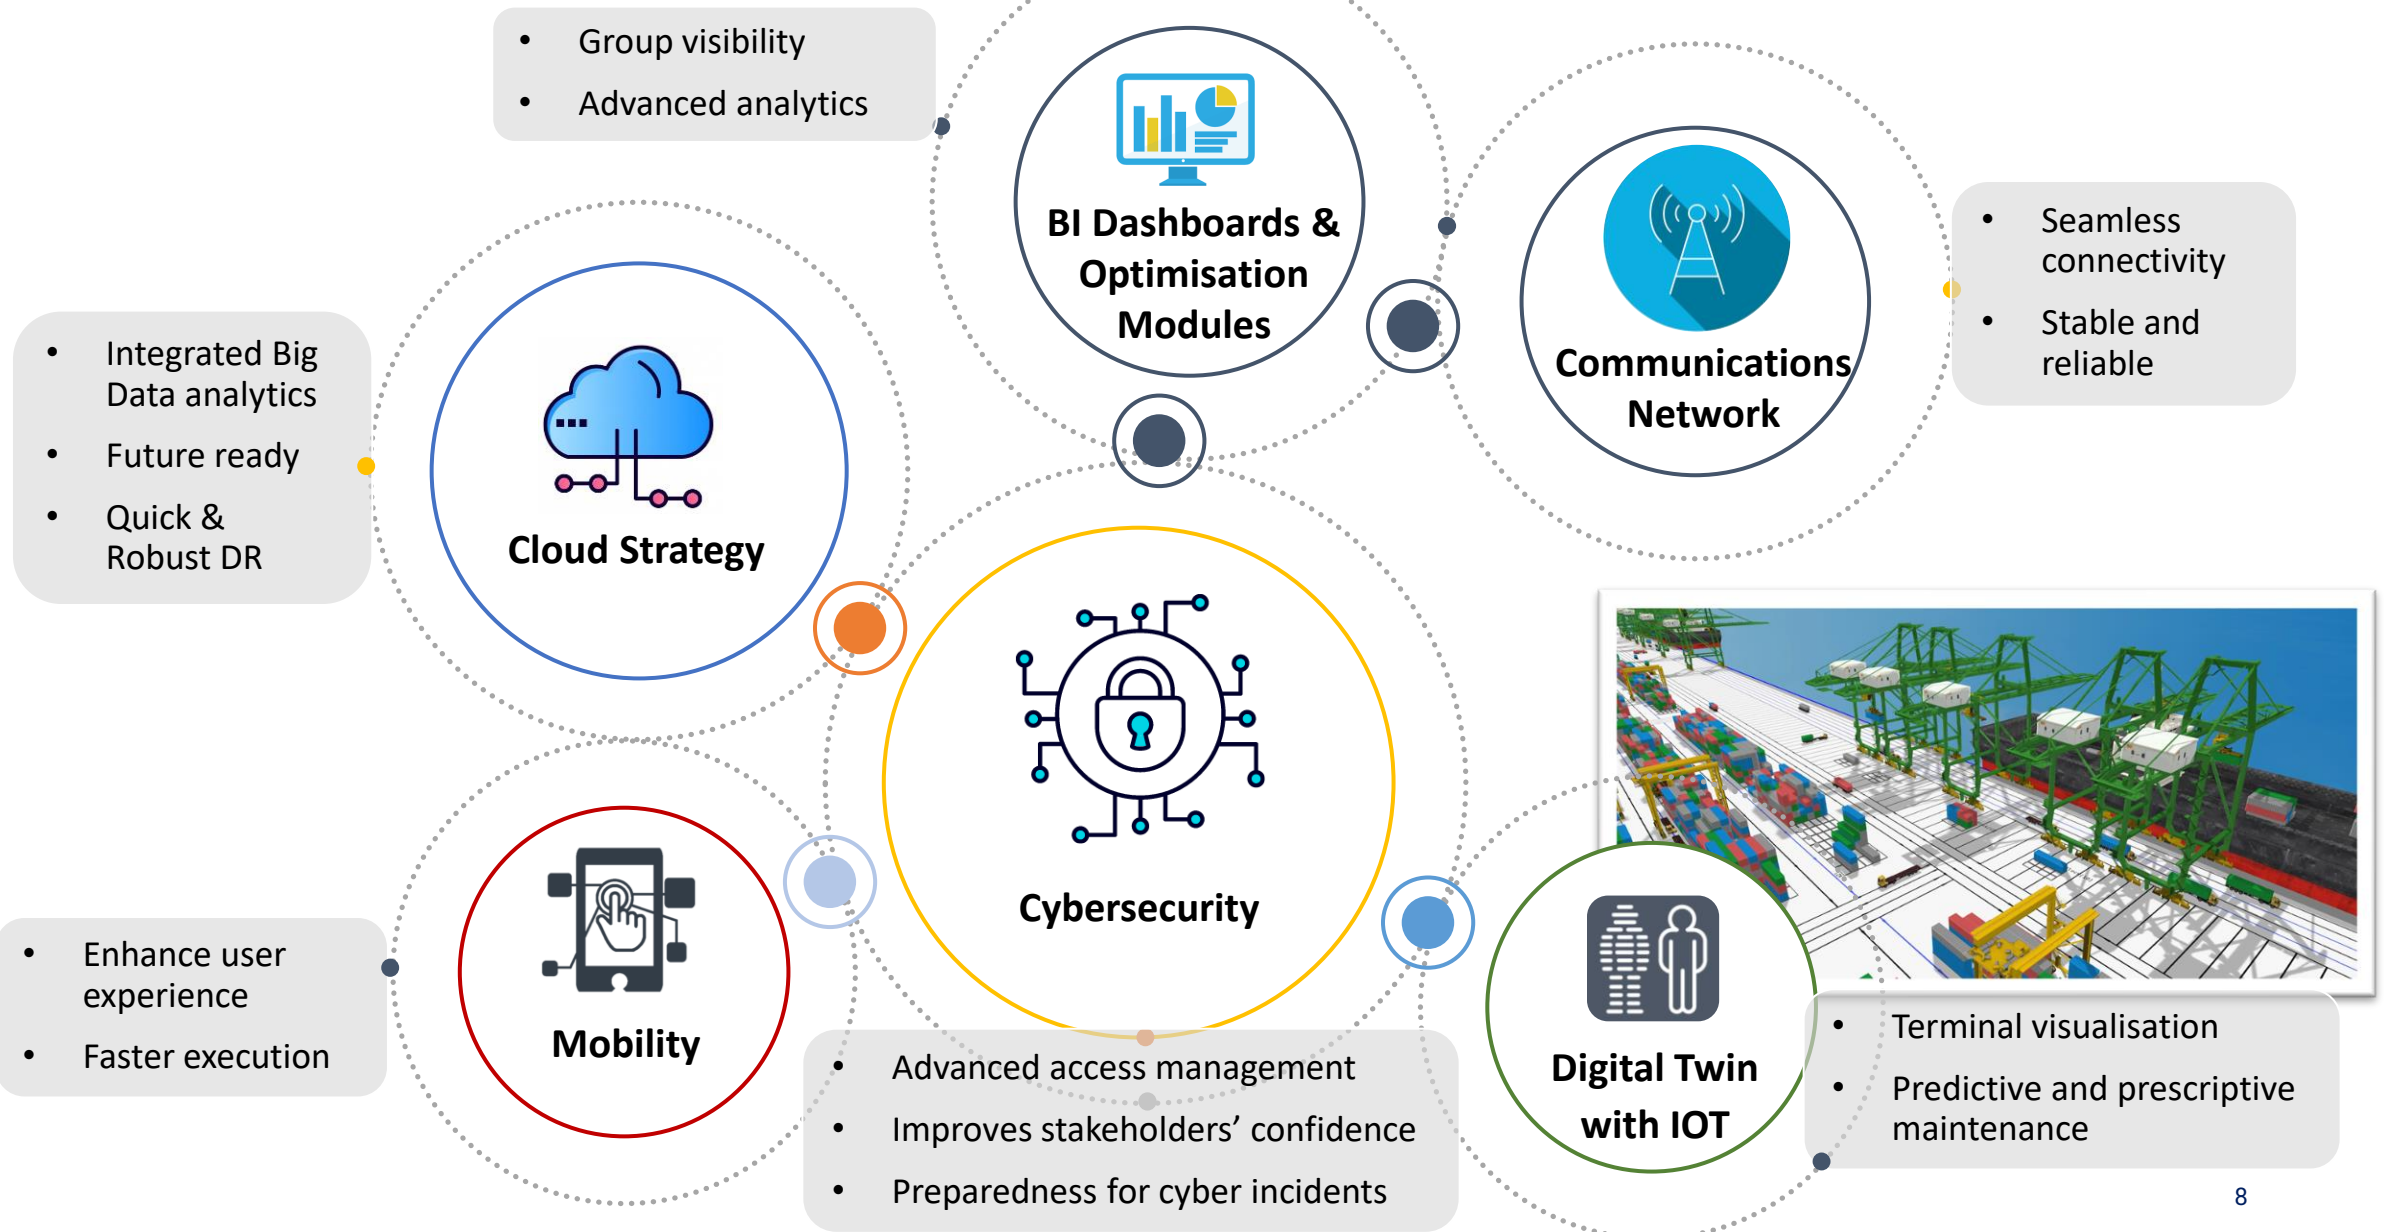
- Group visibility
- Advanced analytics

BI Dashboards & Optimisation Modules

Communications Network

- Seamless connectivity
- Stable and reliable

- Integrated Big Data analytics
- Future ready
- Quick & Robust DR

Cloud Strategy

Cybersecurity

Mobility

- Enhance user experience
- Faster execution

- Advanced access management
- Improves stakeholders' confidence
- Preparedness for cyber incidents

Digital Twin with IOT

- Terminal visualisation
- Predictive and prescriptive maintenance

8